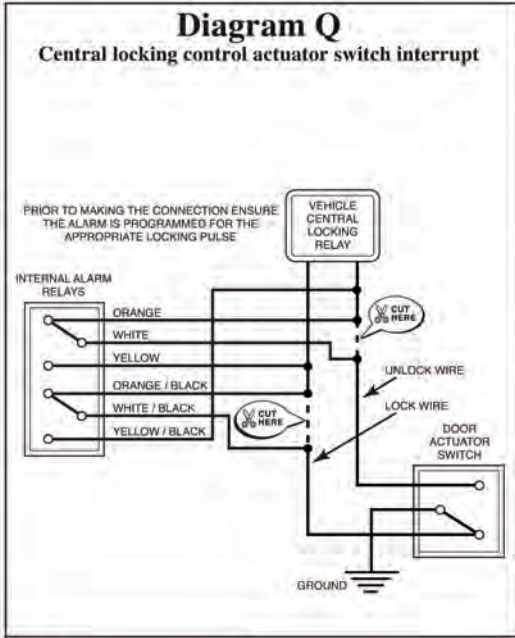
Diagram Q
Central locking control actuator switch interrupt

PRIOR TO MAKING THE CONNECTION ENSURE THE ALARM IS PROGRAMMED FOR THE APPROPRIATE LOCKING PULSE

VEHICLE CENTRAL LOCKING RELAY

INTERNAL ALARM RELAYS

ORANGE
WHITE
YELLOW
ORANGE / BLACK
WHITE / BLACK
YELLOW / BLACK

CUT HERE

CUT HERE

UNLOCK WIRE

LOCK WIRE

DOOR ACTUATOR SWITCH

GROUND